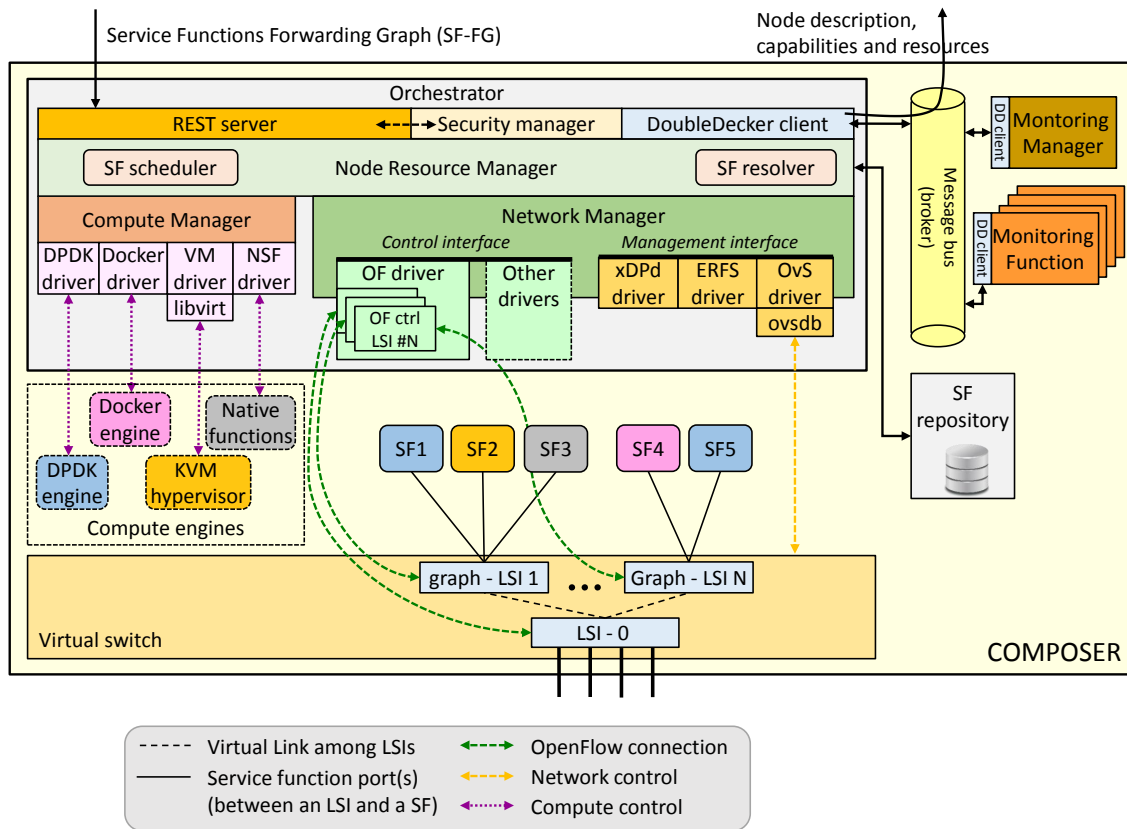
Service Functions Forwarding Graph (SF-FG)

Node description, capabilities and resources

Orchestrator

REST server

Security manager

DoubleDecker client

SF scheduler

Node Resource Manager

SF resolver

Compute Manager

DPDK driver

Docker driver

VM driver

libvirt

NSF driver

Network Manager

Control interface

Management interface

OF driver

OF ctrl LSI #N

Other drivers

xDPd driver

ERFS driver

OvS driver

ovsdb

Message bus (broker)

DD client

Montoring Manager

DD client

Monitoring Function

SF repository

Docker engine

Native functions

DPDK engine

KVM hypervisor

Compute engines

SF1

SF2

SF3

SF4

SF5

graph - LSI 1

Graph - LSI N

LSI - 0

Virtual switch

COMPOSER

Virtual Link among LSIs

Service function port(s) (between an LSI and a SF)

OpenFlow connection

Network control

Compute control